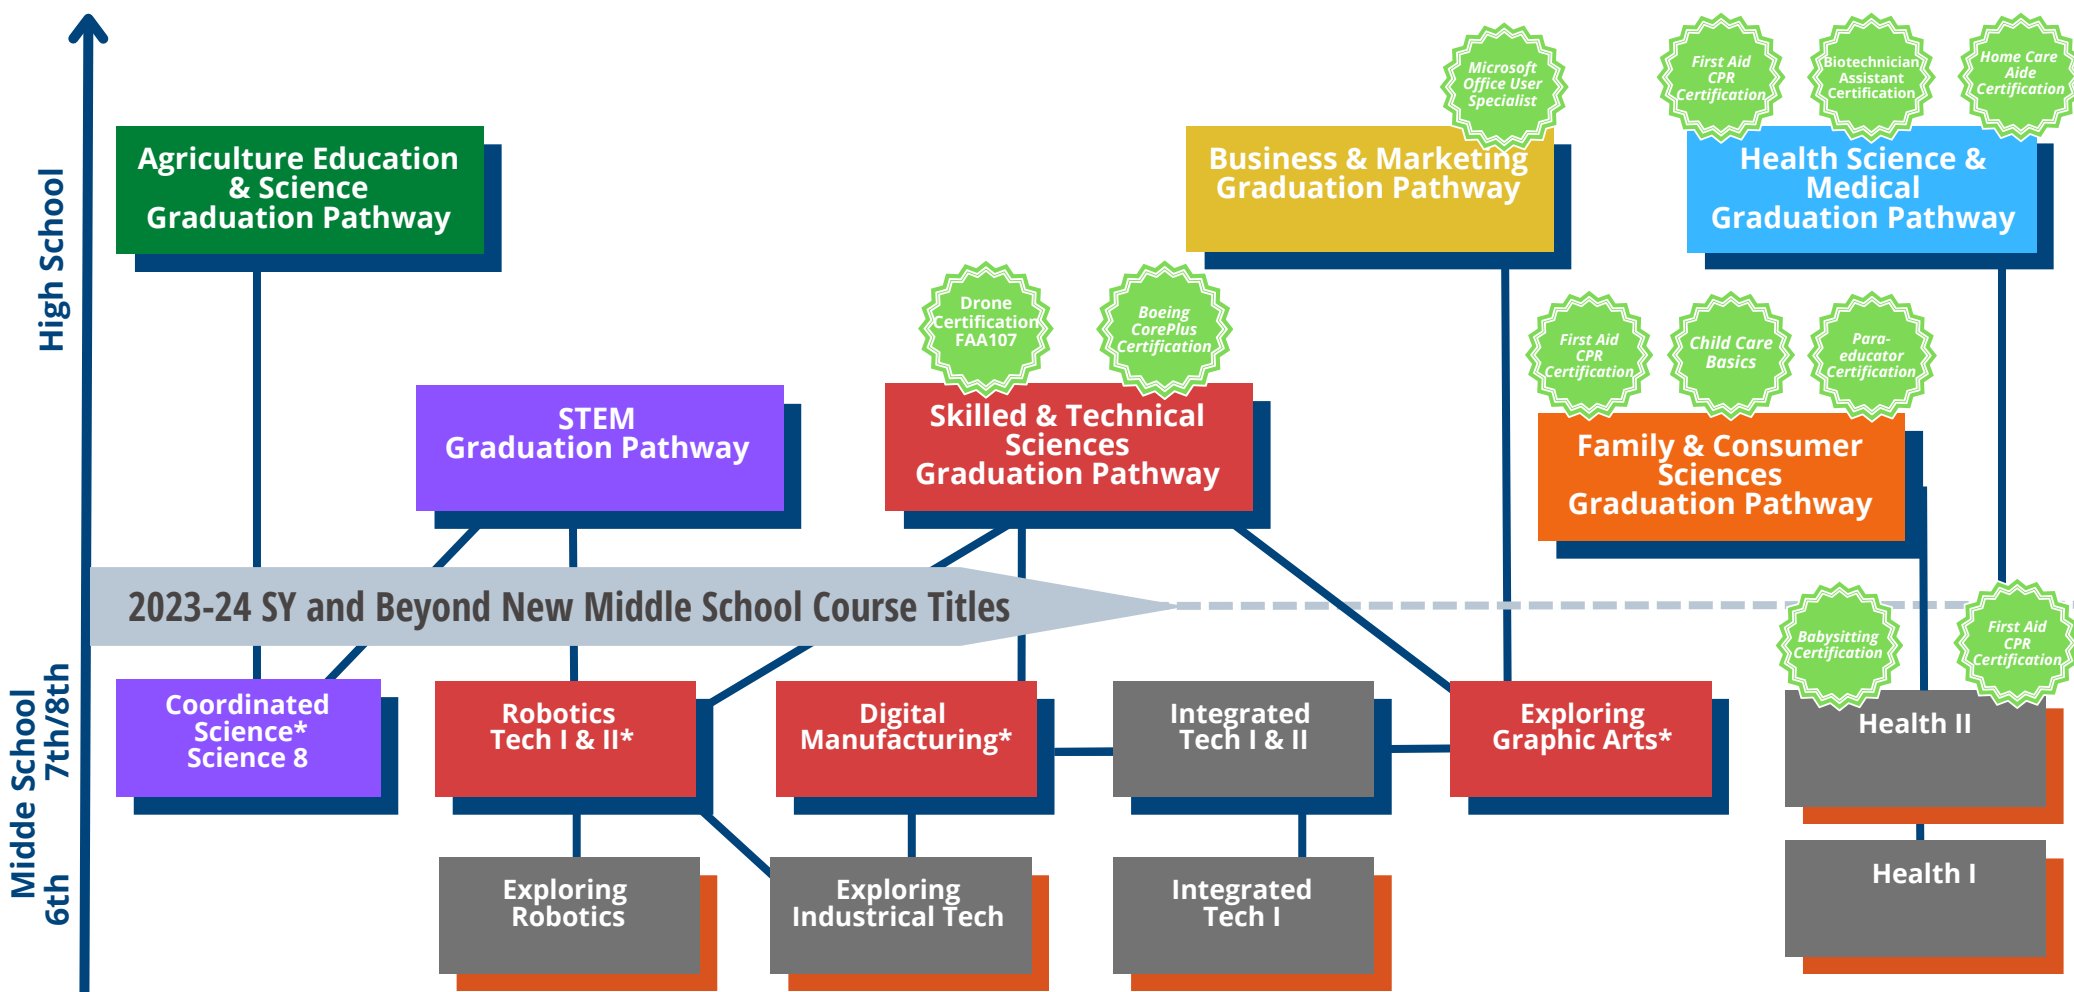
High School

Microsoft Office User Specialist

First Aid CPR Certification

Biotechnician Assistant Certification

Home Care Aide Certification

Agriculture Education & Science Graduation Pathway

Business & Marketing Graduation Pathway

Health Science & Medical Graduation Pathway

Drone Certification FAA107

Boeing CorePlus Certification

First Aid CPR Certification

Child Care Basics

Para-educator Certification

STEM Graduation Pathway

Skilled & Technical Sciences Graduation Pathway

Family & Consumer Sciences Graduation Pathway

2023-24 SY and Beyond New Middle School Course Titles

Babysitting Certification

First Aid CPR Certification

Midde School 7th/8th

6th

Coordinated Science* Science 8

Robotics Tech I & II*

Digital Manufacturing*

Integrated Tech I & II

Exploring Graphic Arts*

Health II

Exploring Robotics

Exploring Industrial Tech

Integrated Tech I

Health I